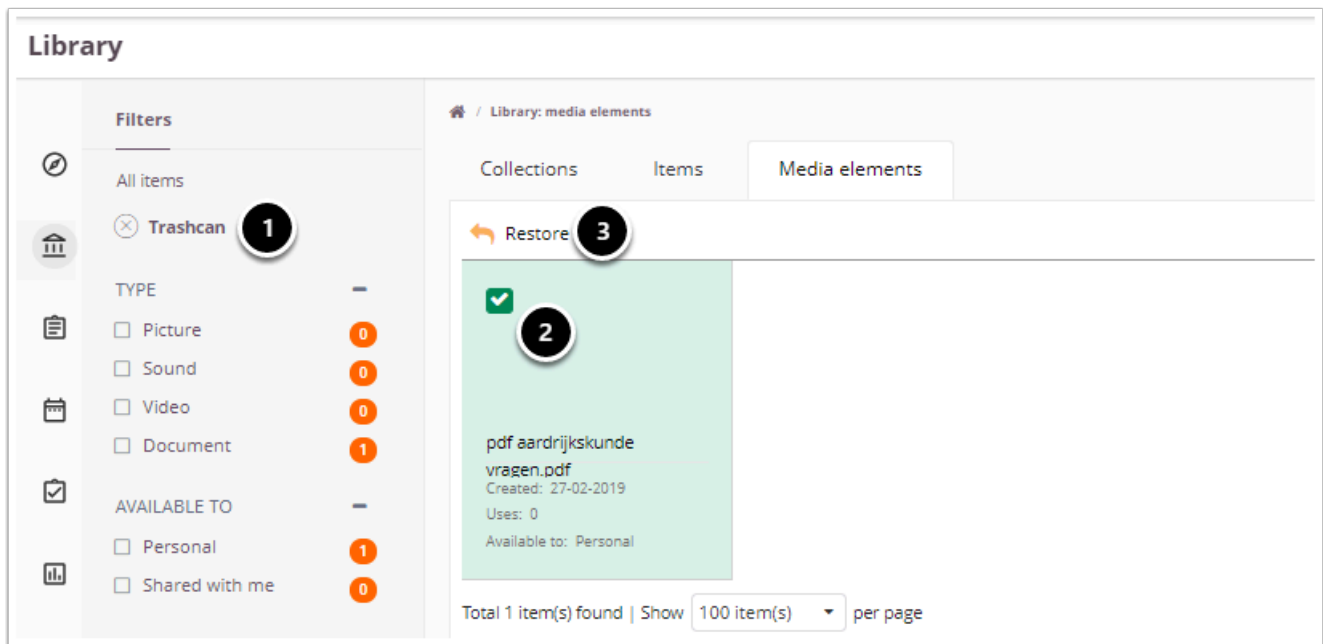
Library

Filters

All items

Trashcan 1

TYPE

Picture 0

Sound 0

Video 0

Document 1

AVAILABLE TO

Personal 1

Shared with me 0

/ Library: media elements

Collections Items Media elements

Restore 3

2

pdf aardrijkskunde vragen.pdf

Created: 27-02-2019

Uses: 0

Available to: Personal

Total 1 item(s) found | Show 100 item(s) per page